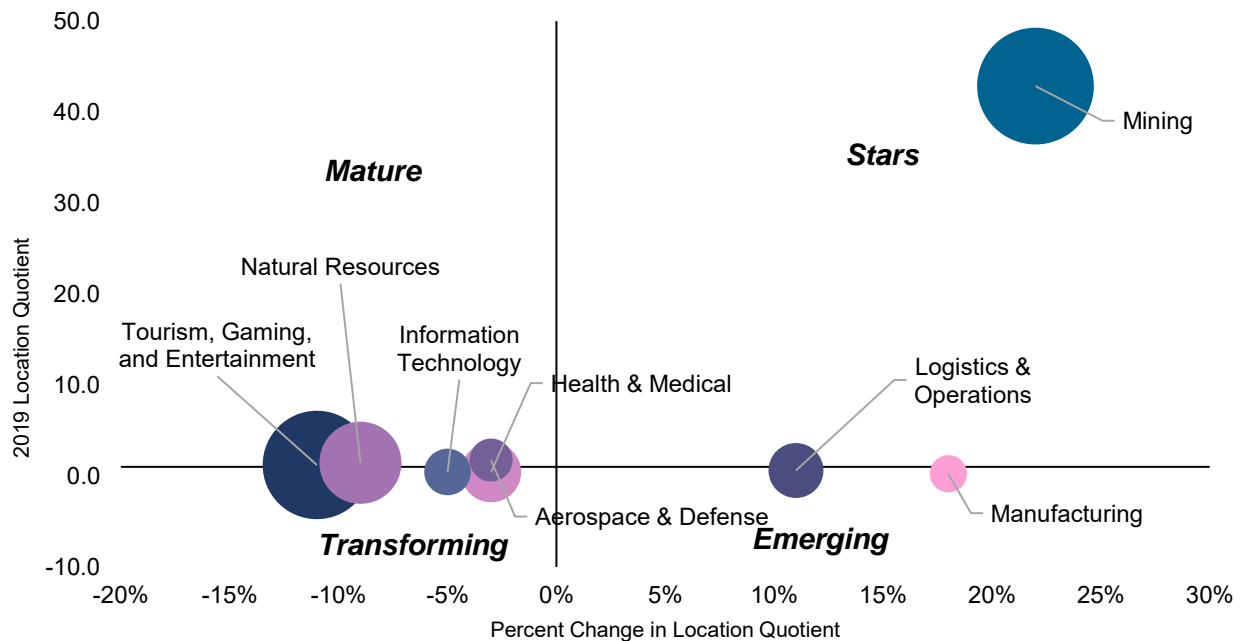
50.0
40.0
30.0
20.0
10.0
0.0
-10.0

2019 Location Quotient

Mature

Stars

Mining

Natural Resources

Tourism, Gaming, and Entertainment

Information Technology

Health & Medical

Logistics & Operations

Aerospace & Defense

Manufacturing

Transforming

Emerging

-20%
-15%
-10%
-5%
0%
5%
10%
15%
20%
25%
30%

Percent Change in Location Quotient